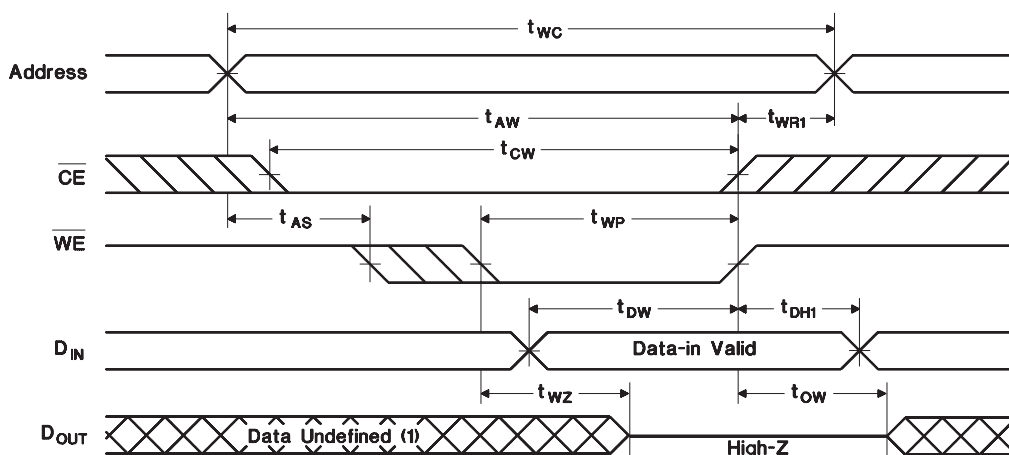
$t_{WC}$

Address

$t_{AW}$

$t_{WR1}$

$t_{CW}$

$\overline{CE}$

$t_{AS}$

$t_{WP}$

$\overline{WE}$

$t_{DW}$

$t_{DH1}$

$D_{IN}$

Data-in Valid

$t_{WZ}$

$t_{OW}$

$D_{OUT}$

Data Undefined (1)

High-Z